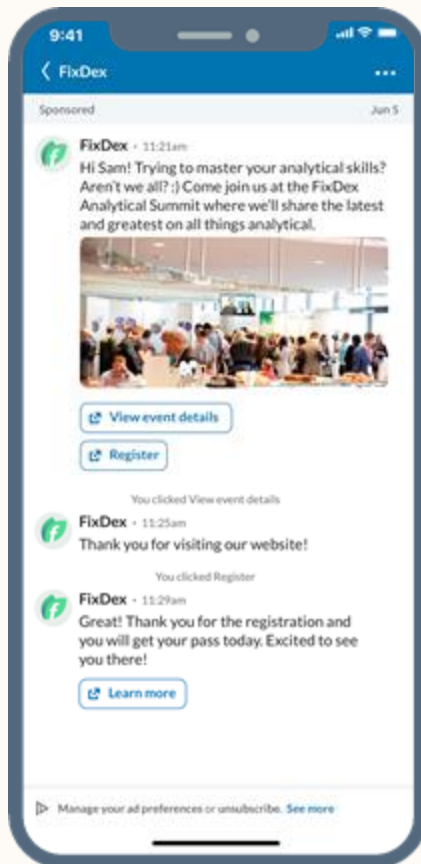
9:41

FixDex

Sponsored

Jun 5

FixDex · 11:21am

Hi Sam! Trying to master your analytical skills? Aren't we all? :) Come join us at the FixDex Analytical Summit where we'll share the latest and greatest on all things analytical.

View event details

Register

You clicked View event details

FixDex · 11:25am

Thank you for visiting our website!

You clicked Register

FixDex · 11:29am

Great! Thank you for the registration and you will get your pass today. Excited to see you there!

Learn more

Manage your ad preferences or unsubscribe. See more